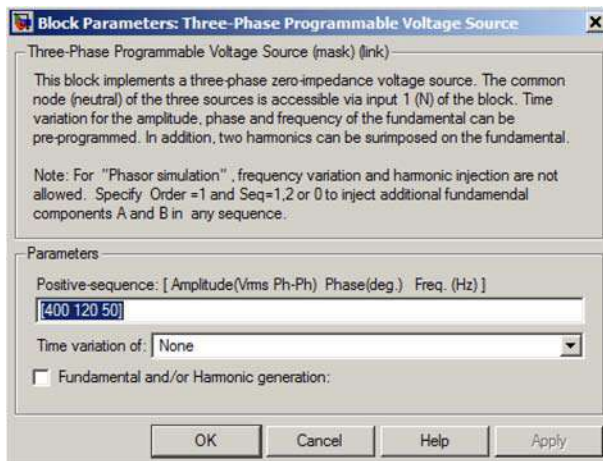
Block Parameters: Three-Phase Programmable Voltage Source

Three-Phase Programmable Voltage Source (mask) (link)

This block implements a three-phase zero-impedance voltage source. The common node (neutral) of the three sources is accessible via input 1 (N) of the block. Time variation for the amplitude, phase and frequency of the fundamental can be pre-programmed. In addition, two harmonics can be surimposed on the fundamental.

Note: For "Phasor simulation" , frequency variation and harmonic injection are not allowed. Specify Order =1 and Seq=1,2 or 0 to inject additional fundamendal components A and B in any sequence.

Parameters

Positive-sequence: [ Amplitude(Vrms Ph-Ph) Phase(deg.) Freq. (Hz) ]

[400 120 50]

Time variation of: None

Fundamental and/or Harmonic generation:

OK Cancel Help Apply